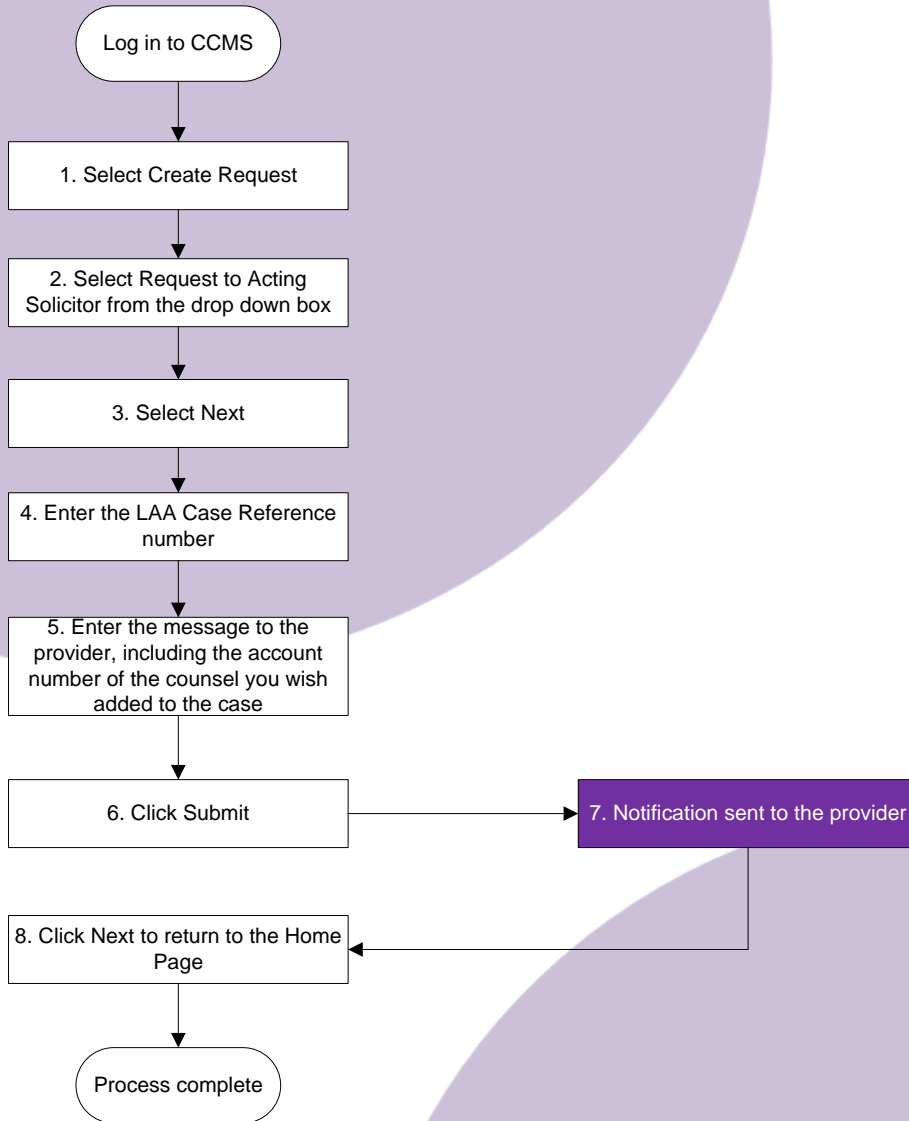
Log in to CCMS

1. Select Create Request

2. Select Request to Acting Solicitor from the drop down box

3. Select Next

4. Enter the LAA Case Reference number

5. Enter the message to the provider, including the account number of the counsel you wish added to the case

6. Click Submit

7. Notification sent to the provider

8. Click Next to return to the Home Page

Process complete